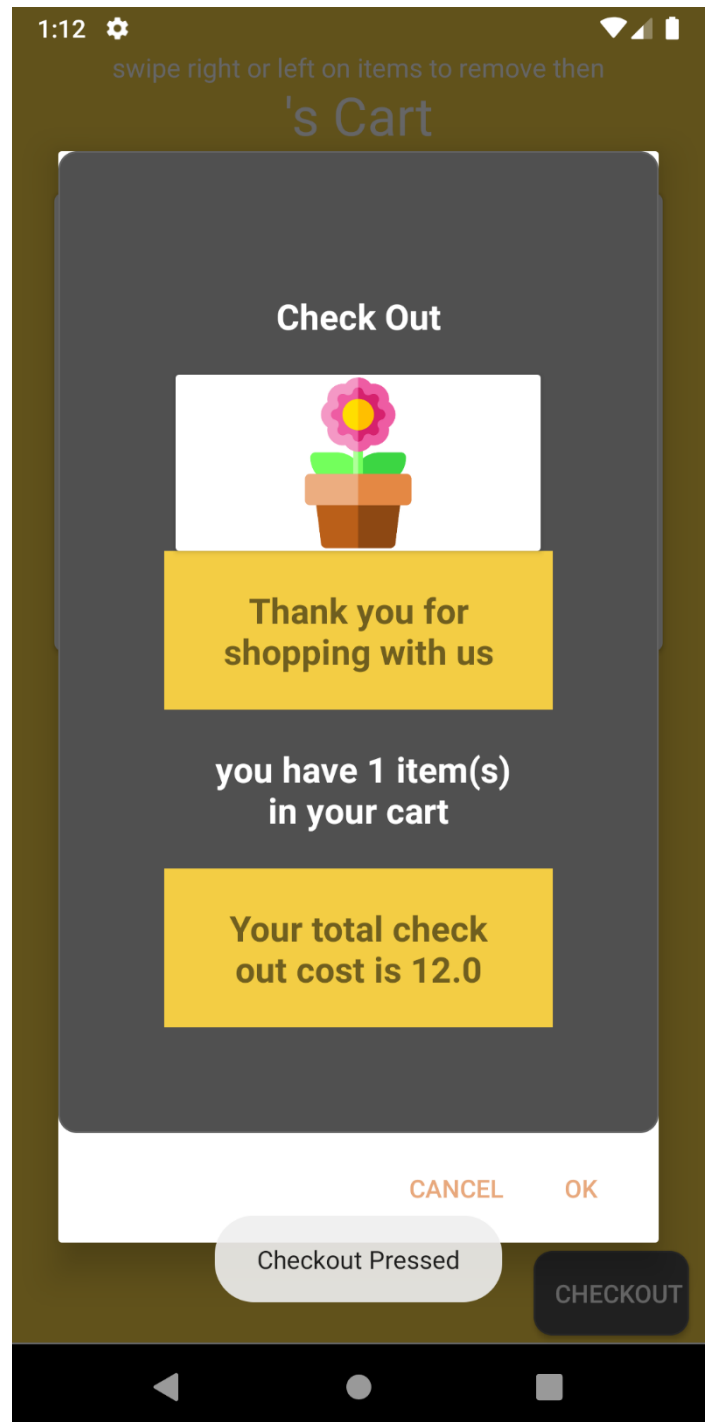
1:12

swipe right or left on items to remove then

's Cart

Check Out

Thank you for shopping with us

you have 1 item(s) in your cart

Your total check out cost is 12.0

CANCEL OK

Checkout Pressed

CHECKOUT